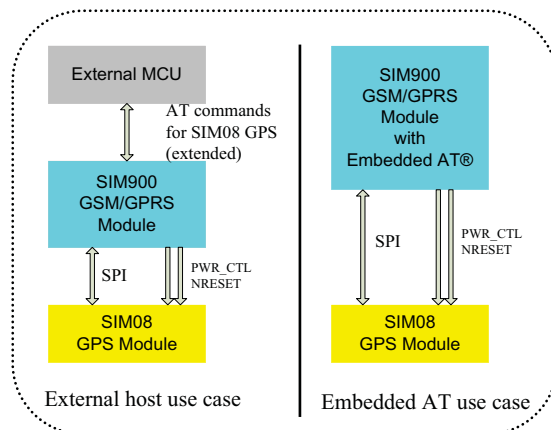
External MCU

AT commands for SIM08 GPS (extended)

SIM900 GSM/GPRS Module

SPI

PWR_CTL NRESET

SIM08 GPS Module

External host use case

SIM900 GSM/GPRS Module with Embedded AT®

SPI

PWR_CTL NRESET

SIM08 GPS Module

Embedded AT use case